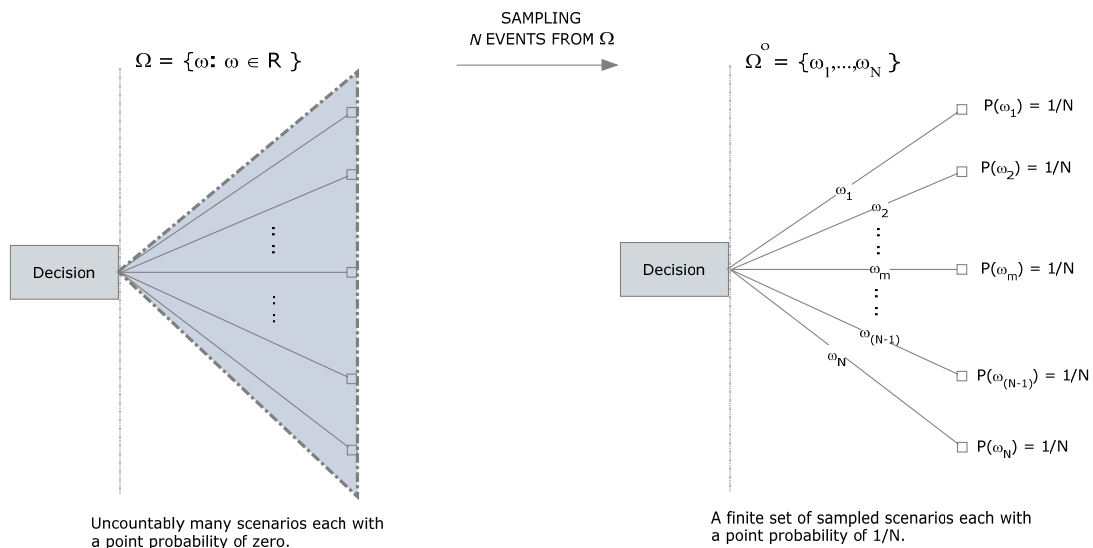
$\Omega = \{\omega : \omega \in R\}$

Decision

Uncountably many scenarios each with a point probability of zero.

SAMPLING
$N$ EVENTS FROM $\Omega$

$\Omega^{o} = \{\omega_1,\ldots,\omega_N\}$

Decision

$\omega_1$
$\omega_2$
$\omega_m$
$\omega_{(N-1)}$
$\omega_N$

$P(\omega_1) = 1/N$
$P(\omega_2) = 1/N$
$P(\omega_m) = 1/N$
$P(\omega_{(N-1)}) = 1/N$
$P(\omega_N) = 1/N$

A finite set of sampled scenarios each with a point probability of 1/N.